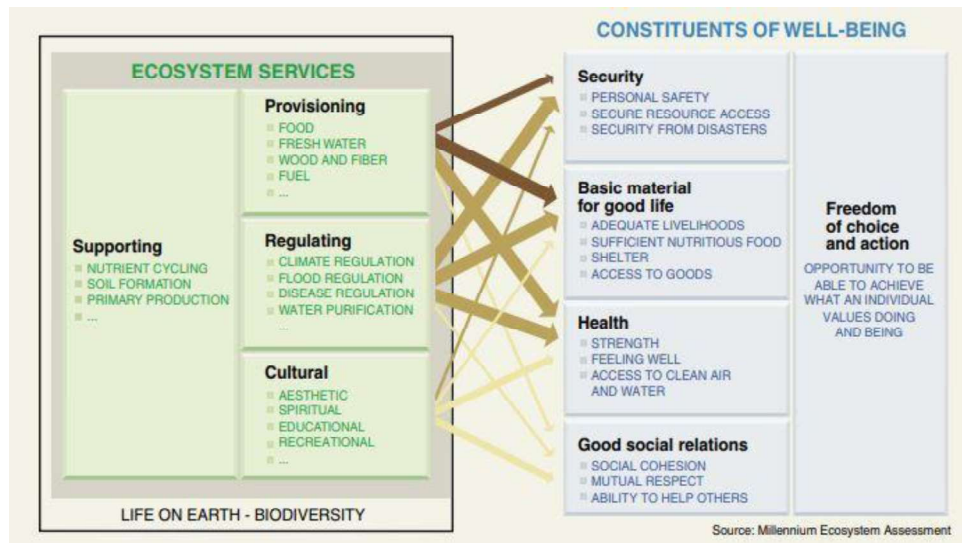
ECOSYSTEM SERVICES

Supporting
NUTRIENT CYCLING
SOIL FORMATION
PRIMARY PRODUCTION
...

Provisioning
FOOD
FRESH WATER
WOOD AND FIBER
FUEL
...

Regulating
CLIMATE REGULATION
FLOOD REGULATION
DISEASE REGULATION
WATER PURIFICATION
...

Cultural
AESTHETIC
SPIRITUAL
EDUCATIONAL
RECREATIONAL
...

LIFE ON EARTH - BIODIVERSITY

CONSTITUENTS OF WELL-BEING

Security
PERSONAL SAFETY
SECURE RESOURCE ACCESS
SECURITY FROM DISASTERS

Basic material for good life
ADEQUATE LIVELIHOODS
SUFFICIENT NUTRITIOUS FOOD
SHELTER
ACCESS TO GOODS

Health
STRENGTH
FEELING WELL
ACCESS TO CLEAN AIR AND WATER

Good social relations
SOCIAL COHESION
MUTUAL RESPECT
ABILITY TO HELP OTHERS

Freedom of choice and action
OPPORTUNITY TO BE ABLE TO ACHIEVE WHAT AN INDIVIDUAL VALUES DOING AND BEING

Source: Millennium Ecosystem Assessment